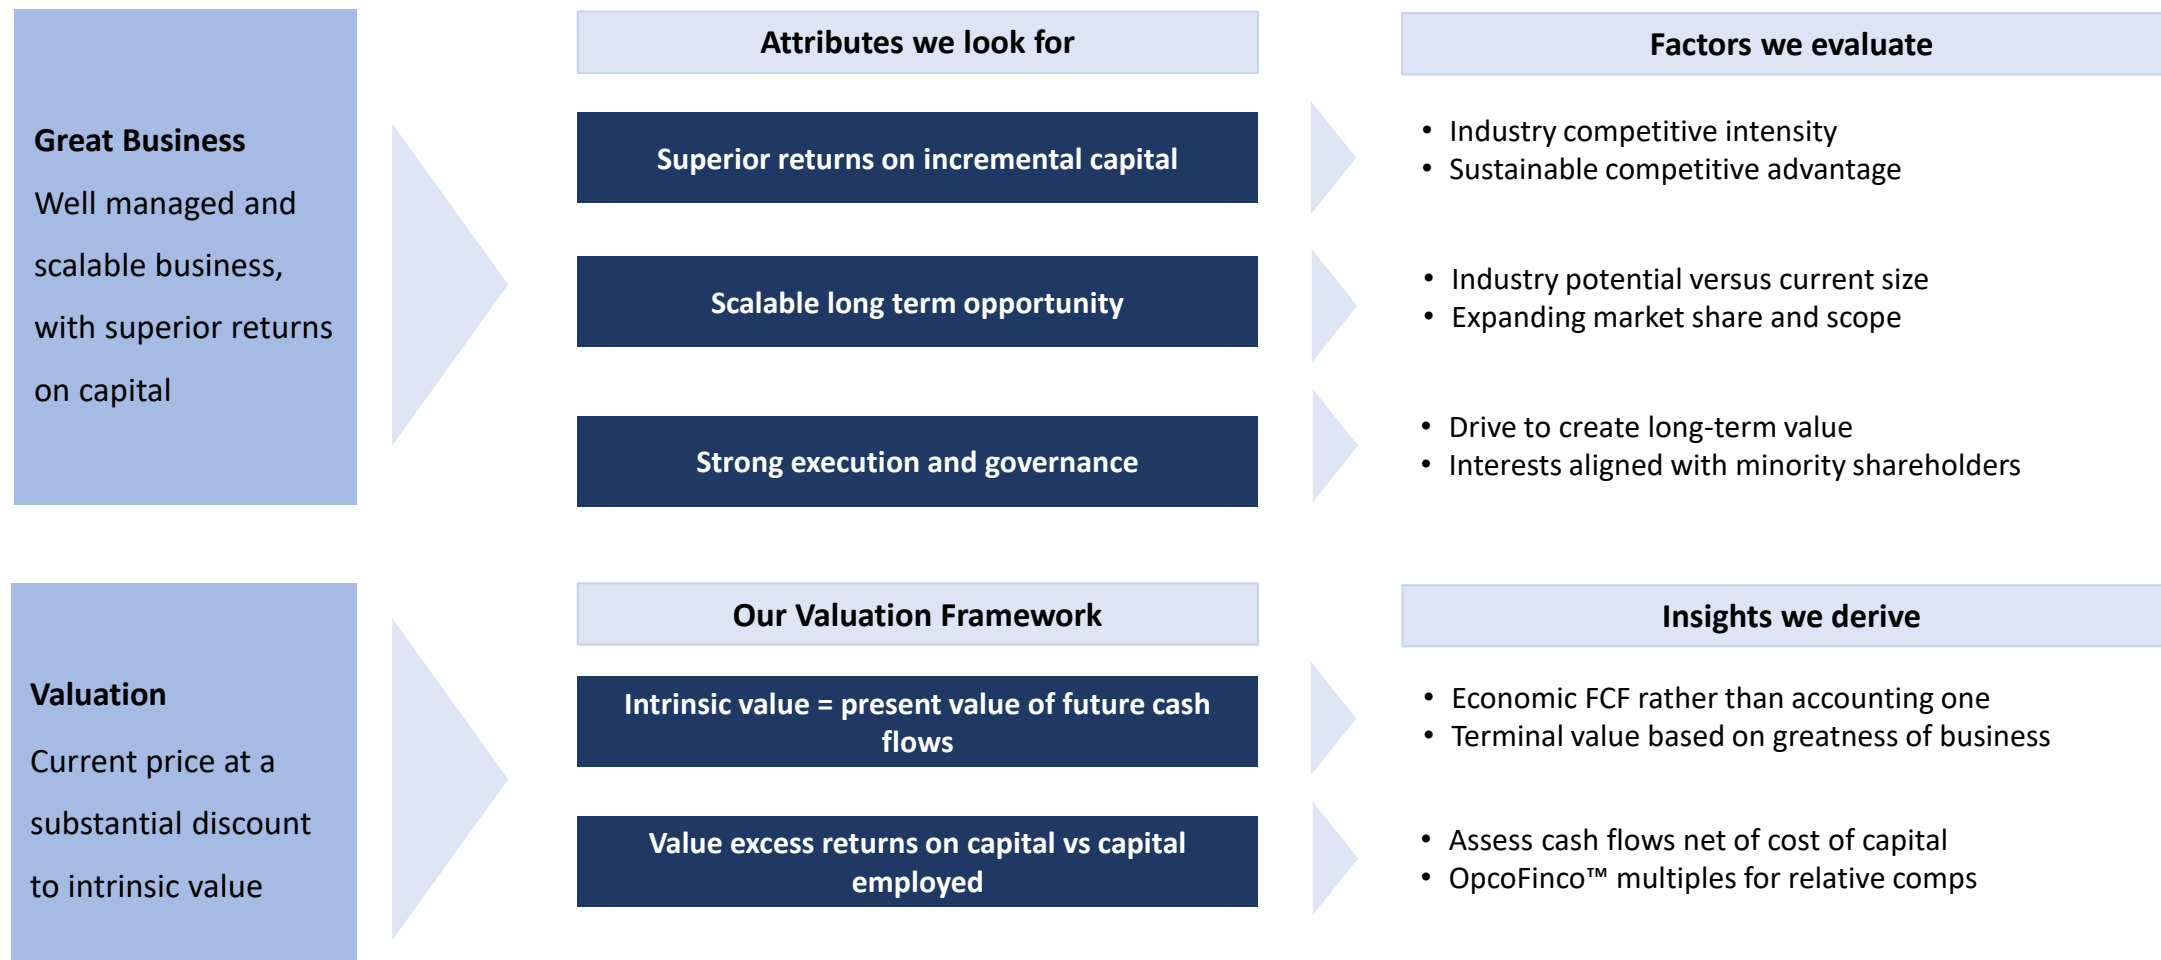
Great Business

Well managed and scalable business, with superior returns on capital

Attributes we look for

Superior returns on incremental capital

Scalable long term opportunity

Strong execution and governance

Factors we evaluate

• Industry competitive intensity
• Sustainable competitive advantage

• Industry potential versus current size
• Expanding market share and scope

• Drive to create long-term value
• Interests aligned with minority shareholders

Valuation

Current price at a substantial discount to intrinsic value

Our Valuation Framework

Intrinsic value = present value of future cash flows

Value excess returns on capital vs capital employed

Insights we derive

• Economic FCF rather than accounting one
• Terminal value based on greatness of business

• Assess cash flows net of cost of capital
• OpcoFinco™ multiples for relative comps